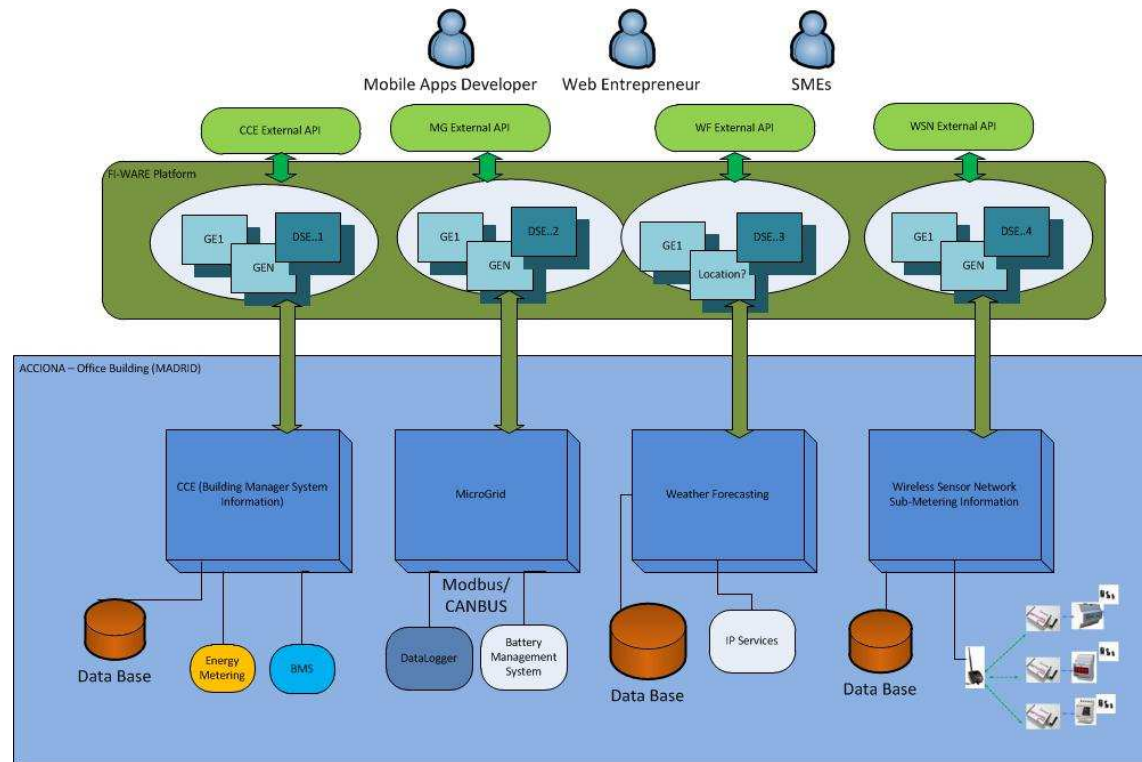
Mobile Apps Developer

Web Entrepreneur

SMEs

CCE External API

MG External API

WF External API

WSN External API

FI-WARE Platform

GE1

GEN

DSE..1

GE1

GEN

DSE..2

GE1

Location?

DSE..3

GE1

GEN

DSE..4

ACCIONA – Office Building (MADRID)

CCE (Building Manager System Information)

MicroGrid

Weather Forecasting

Wireless Sensor Network Sub-Metering Information

Modbus/ CANBUS

Data Base

Energy Metering

BMS

DataLogger

Battery Management System

Data Base

IP Services

Data Base